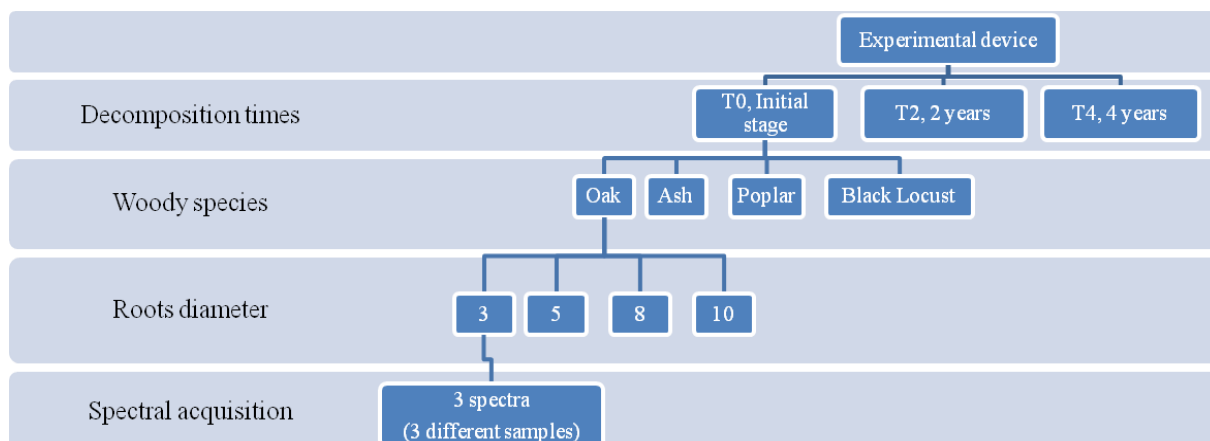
Experimental device

Decomposition times

T0, Initial stage

T2, 2 years

T4, 4 years

Woody species

Oak

Ash

Poplar

Black Locust

Roots diameter

3

5

8

10

Spectral acquisition

3 spectra (3 different samples)